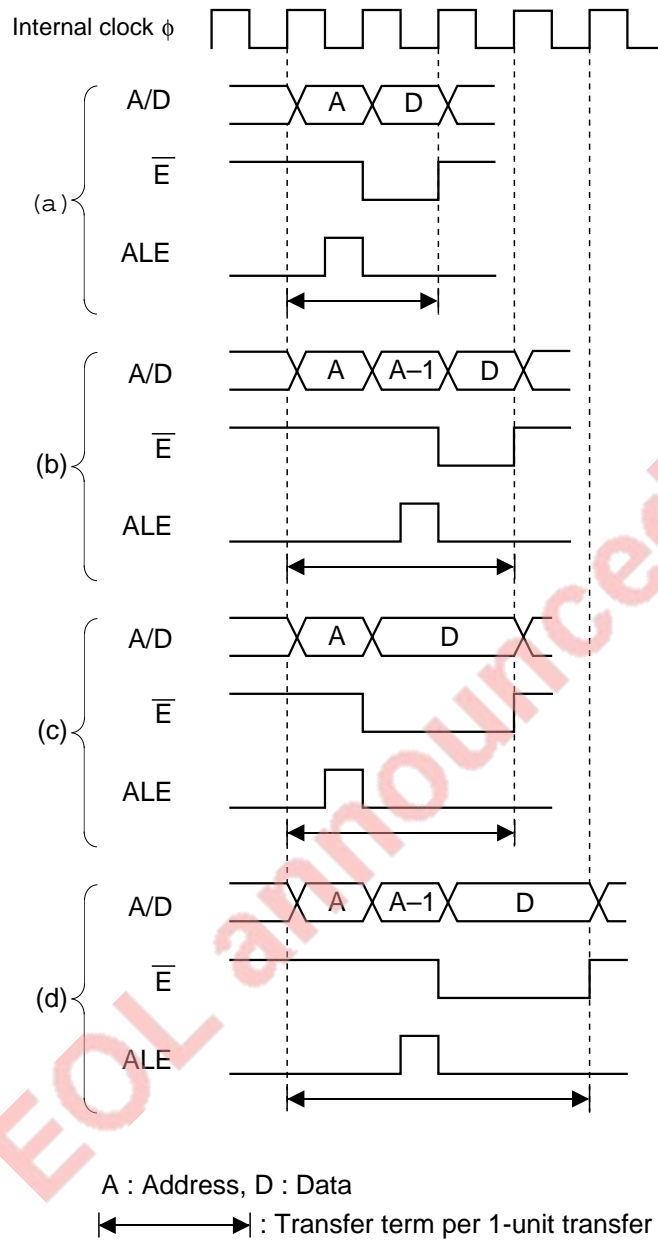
Internal clock $\phi$

(a)
A/D
A
D
$\overline{E}$
ALE

(b)
A/D
A
A–1
D
$\overline{E}$
ALE

(c)
A/D
A
D
$\overline{E}$
ALE

(d)
A/D
A
A–1
D
$\overline{E}$
ALE

A : Address, D : Data
: Transfer term per 1-unit transfer

EOL announced